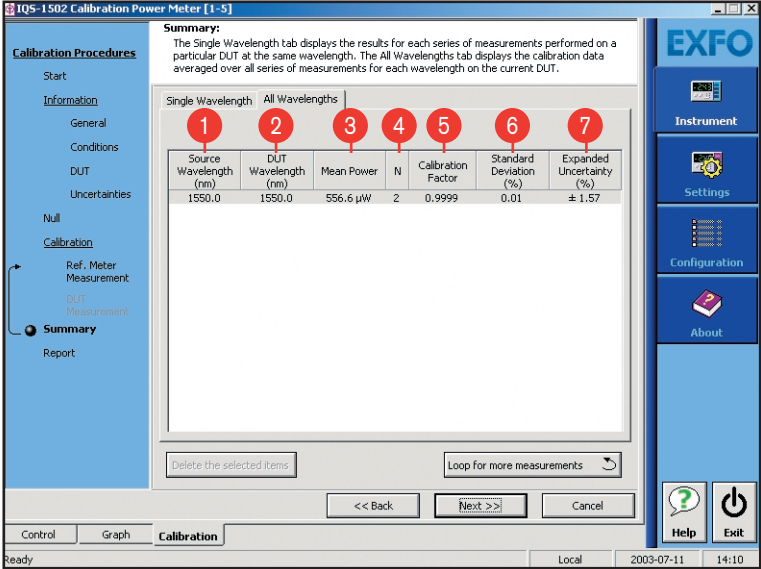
IQS-1502 Calibration Power Meter [1-5]

Calibration Procedures

Start

Information

General

Conditions

DUT

Uncertainties

Null

Calibration

Ref. Meter Measurement

DUT Measurement

Summary

Report

Summary:
The Single Wavelength tab displays the results for each series of measurements performed on a particular DUT at the same wavelength. The All Wavelengths tab displays the calibration data averaged over all series of measurements for each wavelength on the current DUT.

Single Wavelength | All Wavelengths

1 2 3 4 5 6 7

| Source Wavelength (nm) | DUT Wavelength (nm) | Mean Power | N | Calibration Factor | Standard Deviation (%) | Expanded Uncertainty (%) |
|---|---|---|---|---|---|---|
| 1550.0 | 1550.0 | 556.6 µW | 2 | 0.9999 | 0.01 | ± 1.57 |

Delete the selected items

Loop for more measurements

<< Back

Next >>

Cancel

EXFO

Instrument

Settings

Configuration

About

Help

Exit

Control | Graph | Calibration

Ready

Local

2003-07-11

14:10